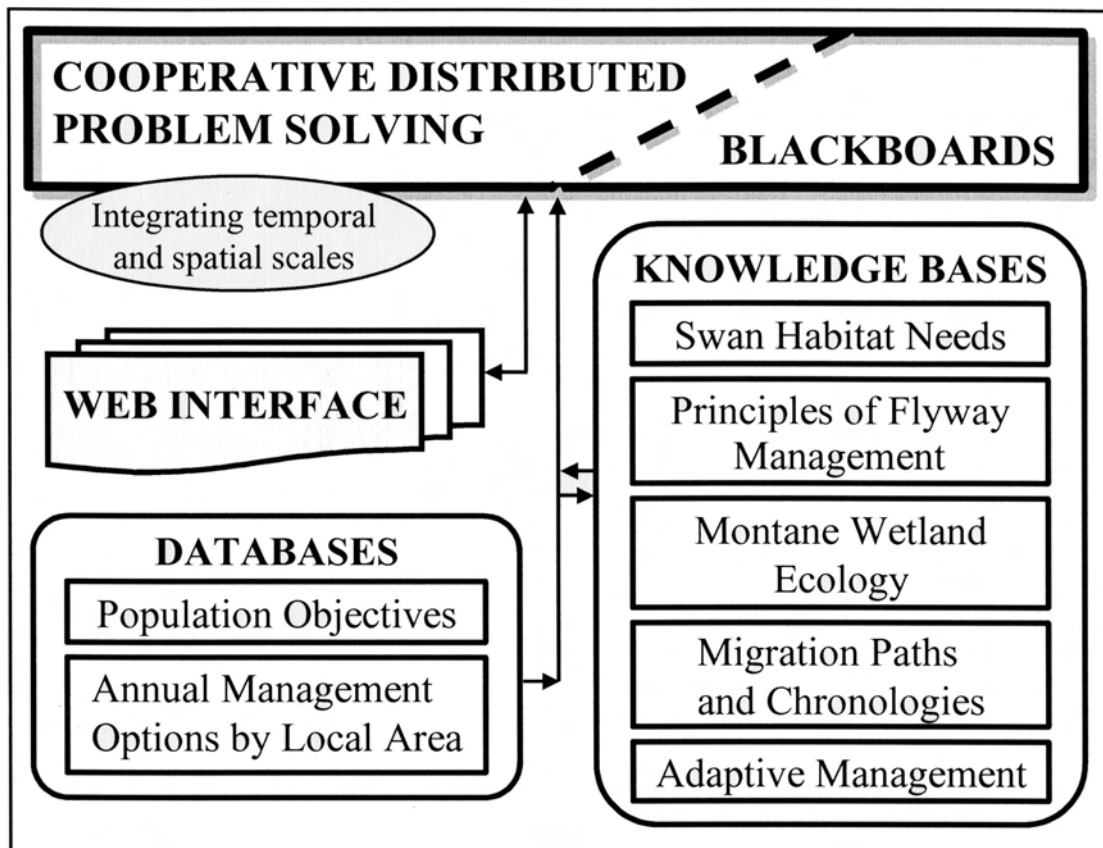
COOPERATIVE DISTRIBUTED PROBLEM SOLVING

BLACKBOARDS

Integrating temporal and spatial scales

WEB INTERFACE

KNOWLEDGE BASES

Swan Habitat Needs

Principles of Flyway Management

Montane Wetland Ecology

Migration Paths and Chronologies

Adaptive Management

DATABASES

Population Objectives

Annual Management Options by Local Area